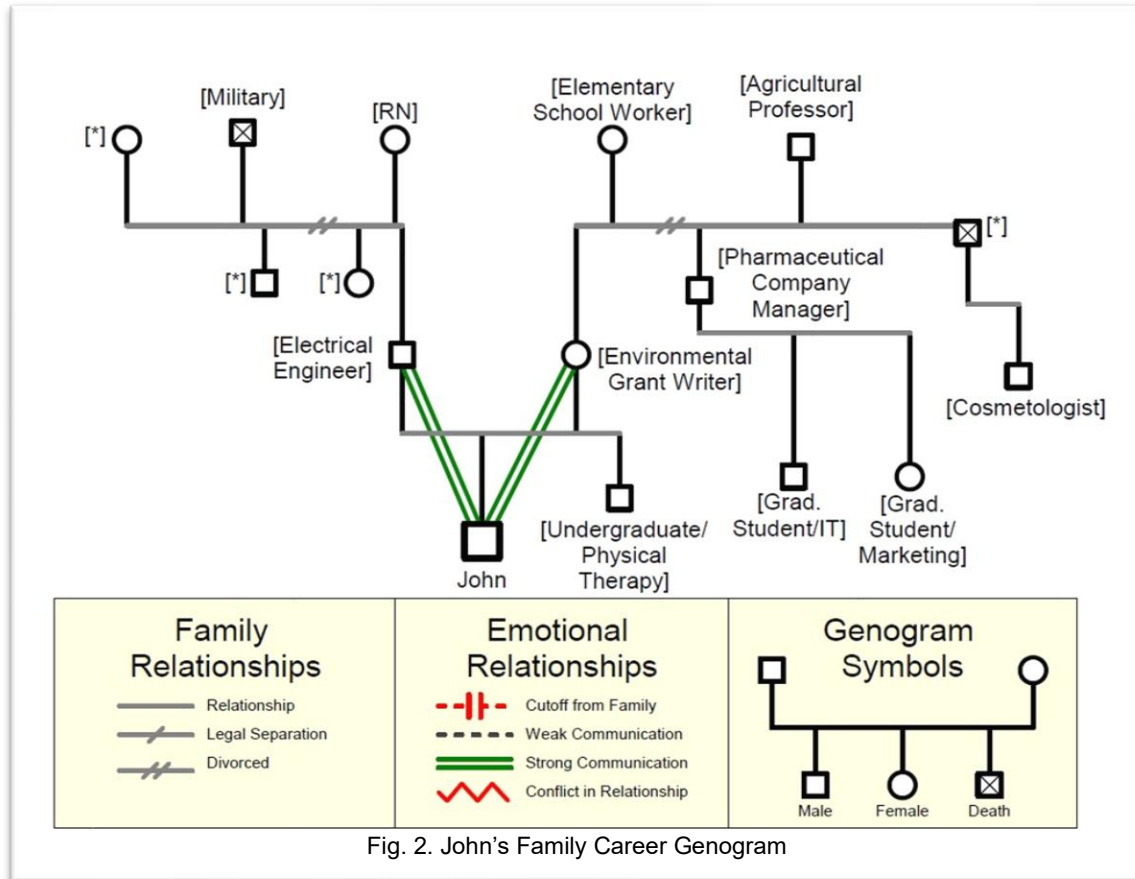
[*]

[Military]

[RN]

[Elementary School Worker]

[Agricultural Professor]

[*]

[*]

[*]

[Pharmaceutical Company Manager]

[Electrical Engineer]

[Environmental Grant Writer]

[Cosmetologist]

[Undergraduate/ Physical Therapy]

John

[Grad. Student/IT]

[Grad. Student/ Marketing]

Family Relationships
Relationship
Legal Separation
Divorced

Emotional Relationships
Cutoff from Family
Weak Communication
Strong Communication
Conflict in Relationship

Genogram Symbols
Male
Female
Death

Fig. 2. John's Family Career Genogram